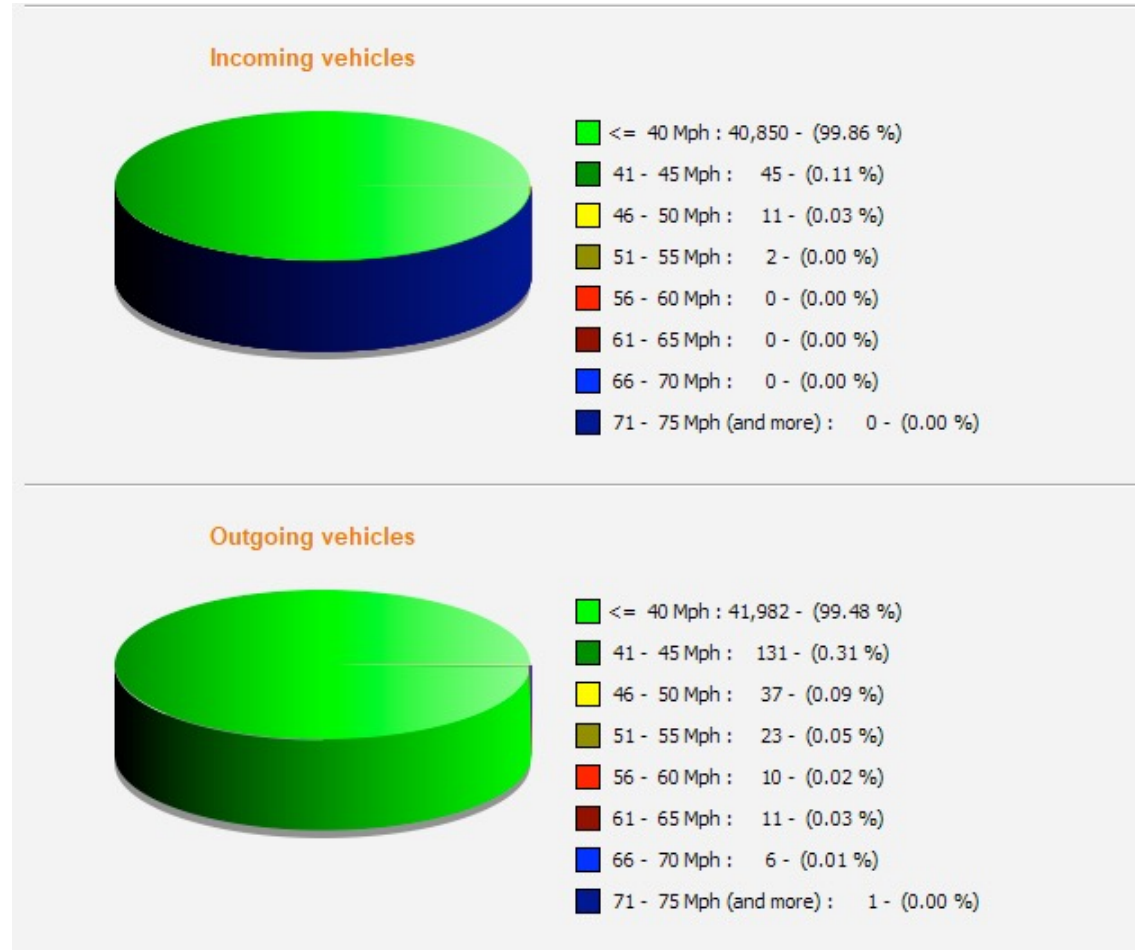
Incoming vehicles

<= 40 Mph : 40,850 - (99.86 %)
41 - 45 Mph : 45 - (0.11 %)
46 - 50 Mph : 11 - (0.03 %)
51 - 55 Mph : 2 - (0.00 %)
56 - 60 Mph : 0 - (0.00 %)
61 - 65 Mph : 0 - (0.00 %)
66 - 70 Mph : 0 - (0.00 %)
71 - 75 Mph (and more) : 0 - (0.00 %)

Outgoing vehicles

<= 40 Mph : 41,982 - (99.48 %)
41 - 45 Mph : 131 - (0.31 %)
46 - 50 Mph : 37 - (0.09 %)
51 - 55 Mph : 23 - (0.05 %)
56 - 60 Mph : 10 - (0.02 %)
61 - 65 Mph : 11 - (0.03 %)
66 - 70 Mph : 6 - (0.01 %)
71 - 75 Mph (and more) : 1 - (0.00 %)